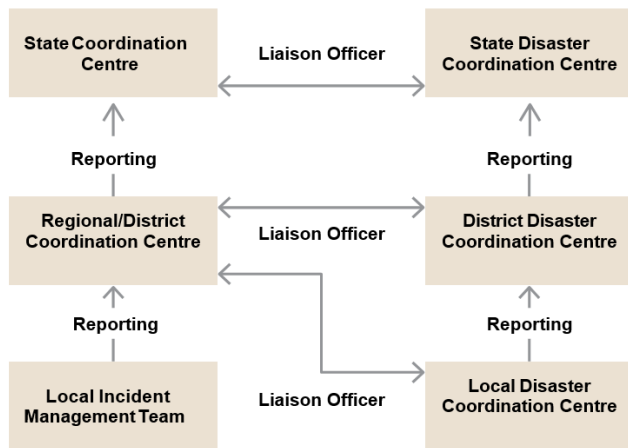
State Coordination Centre

Liaison Officer

State Disaster Coordination Centre

Reporting

Reporting

Regional/District Coordination Centre

Liaison Officer

District Disaster Coordination Centre

Reporting

Reporting

Local Incident Management Team

Liaison Officer

Local Disaster Coordination Centre